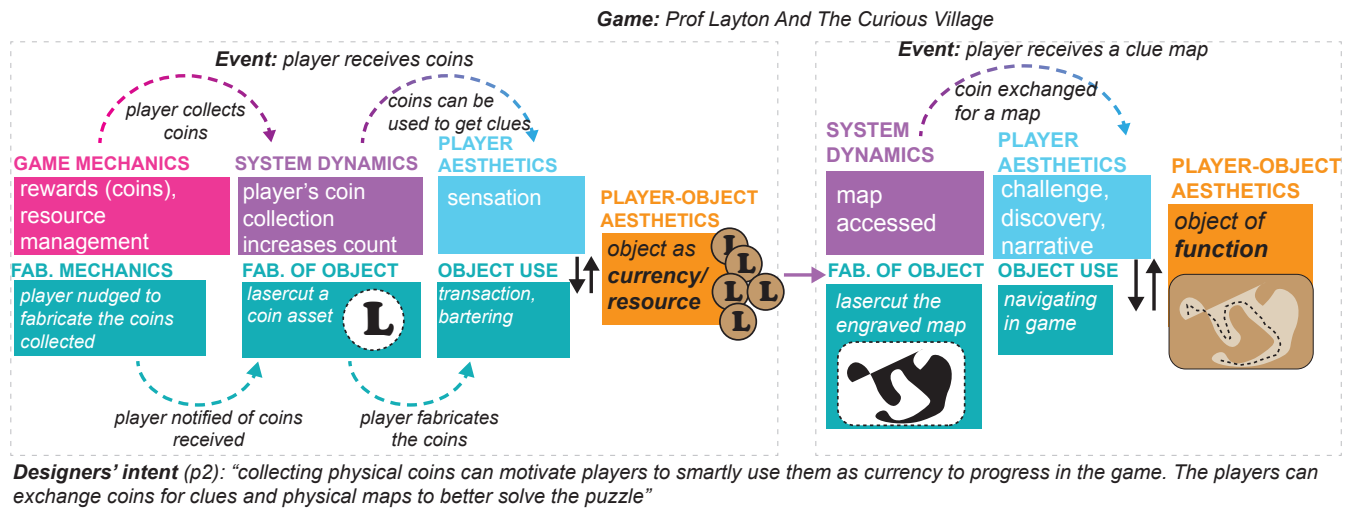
Game: Prof Layton And The Curious Village

Event: player receives coins

player collects coins

coins can be used to get clues

GAME MECHANICS
rewards (coins), resource management

SYSTEM DYNAMICS
player's coin collection increases count

PLAYER AESTHETICS
sensation

PLAYER-OBJECT AESTHETICS
object as currency/ resource

L L L L L

FAB. MECHANICS
player nudged to fabricate the coins collected

FAB. OF OBJECT
lasercut a coin asset

L

OBJECT USE
transaction, bartering

player notified of coins received

player fabricates the coins

Event: player receives a clue map

coin exchanged for a map

SYSTEM DYNAMICS
map accessed

PLAYER AESTHETICS
challenge, discovery, narrative

PLAYER-OBJECT AESTHETICS
object of function

FAB. OF OBJECT
lasercut the engraved map

OBJECT USE
navigating in game

Designers' intent (p2): "collecting physical coins can motivate players to smartly use them as currency to progress in the game. The players can exchange coins for clues and physical maps to better solve the puzzle"